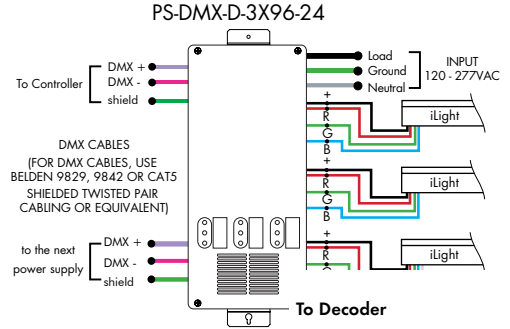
PS-DMX-D-3X96-24

To Controller

DMX +

DMX -

shield

Load

Ground

Neutral

INPUT
120 - 277VAC

+
R
G
B

iLight

+
R
G
B

iLight

+
R
G

iLight

DMX CABLES
(FOR DMX CABLES, USE
BELDEN 9829, 9842 OR CAT5
SHIELDED TWISTED PAIR
CABLING OR EQUIVALENT)

to the next
power supply

DMX +

DMX -

shield

To Decoder